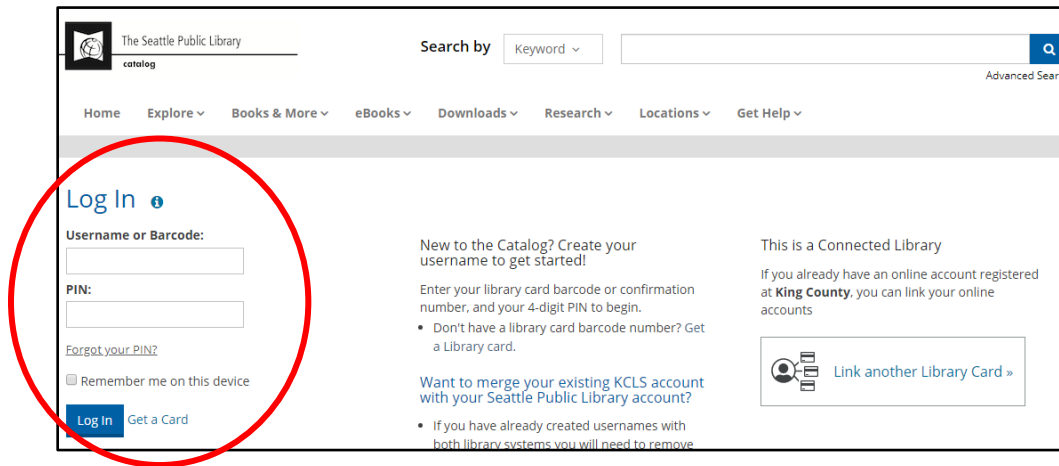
The Seattle Public Library
catalog

Search by Keyword

Advanced Sear

Home Explore Books & More eBooks Downloads Research Locations Get Help

Log In

Username or Barcode:

PIN:

Forgot your PIN?

Remember me on this device

Log In Get a Card

New to the Catalog? Create your username to get started!

Enter your library card barcode or confirmation number, and your 4-digit PIN to begin.

• Don't have a library card barcode number? Get a Library card.

Want to merge your existing KCLS account with your Seattle Public Library account?

• If you have already created usernames with both library systems you will need to remove

This is a Connected Library

If you already have an online account registered at **King County**, you can link your online accounts

Link another Library Card »